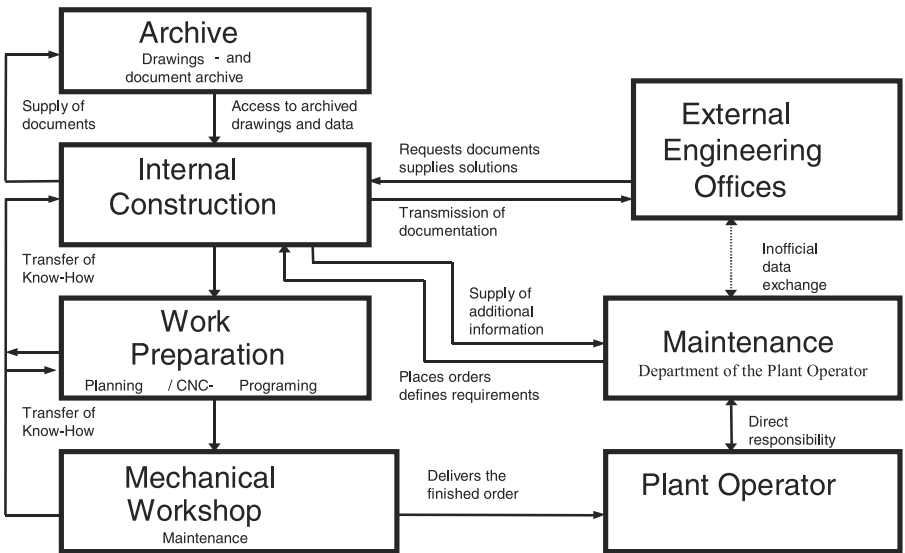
Archive
Drawings - and document archive

Supply of documents

Access to archived drawings and data

External Engineering Offices

Requests documents supplies solutions

Internal Construction

Transmission of documentation

Transfer of Know-How

Inofficial data exchange

Supply of additional information

Work Preparation
Planning / CNC- Programing

Maintenance
Department of the Plant Operator

Places orders defines requirements

Transfer of Know-How

Direct responsibility

Mechanical Workshop
Maintenance

Delivers the finished order

Plant Operator